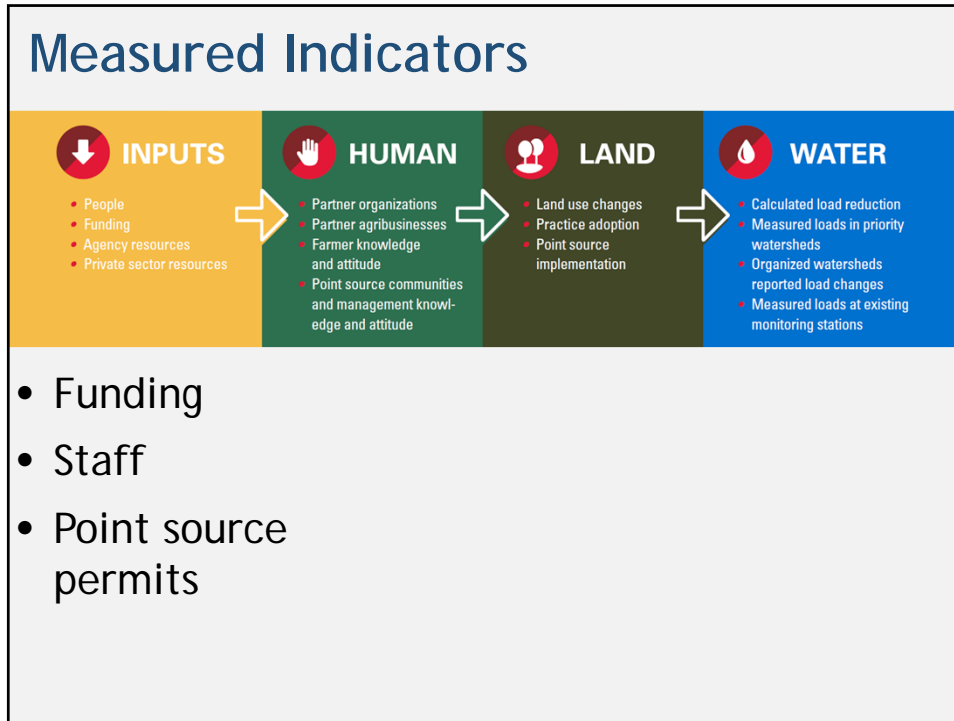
Measured Indicators

INPUTS
- People
- Funding
- Agency resources
- Private sector resources

HUMAN
- Partner organizations
- Partner agribusinesses
- Farmer knowledge and attitude
- Point source communities and management knowledge and attitude

LAND
- Land use changes
- Practice adoption
- Point source implementation

WATER
- Calculated load reduction
- Measured loads in priority watersheds
- Organized watersheds reported load changes
- Measured loads at existing monitoring stations

- Funding
- Staff
- Point source permits